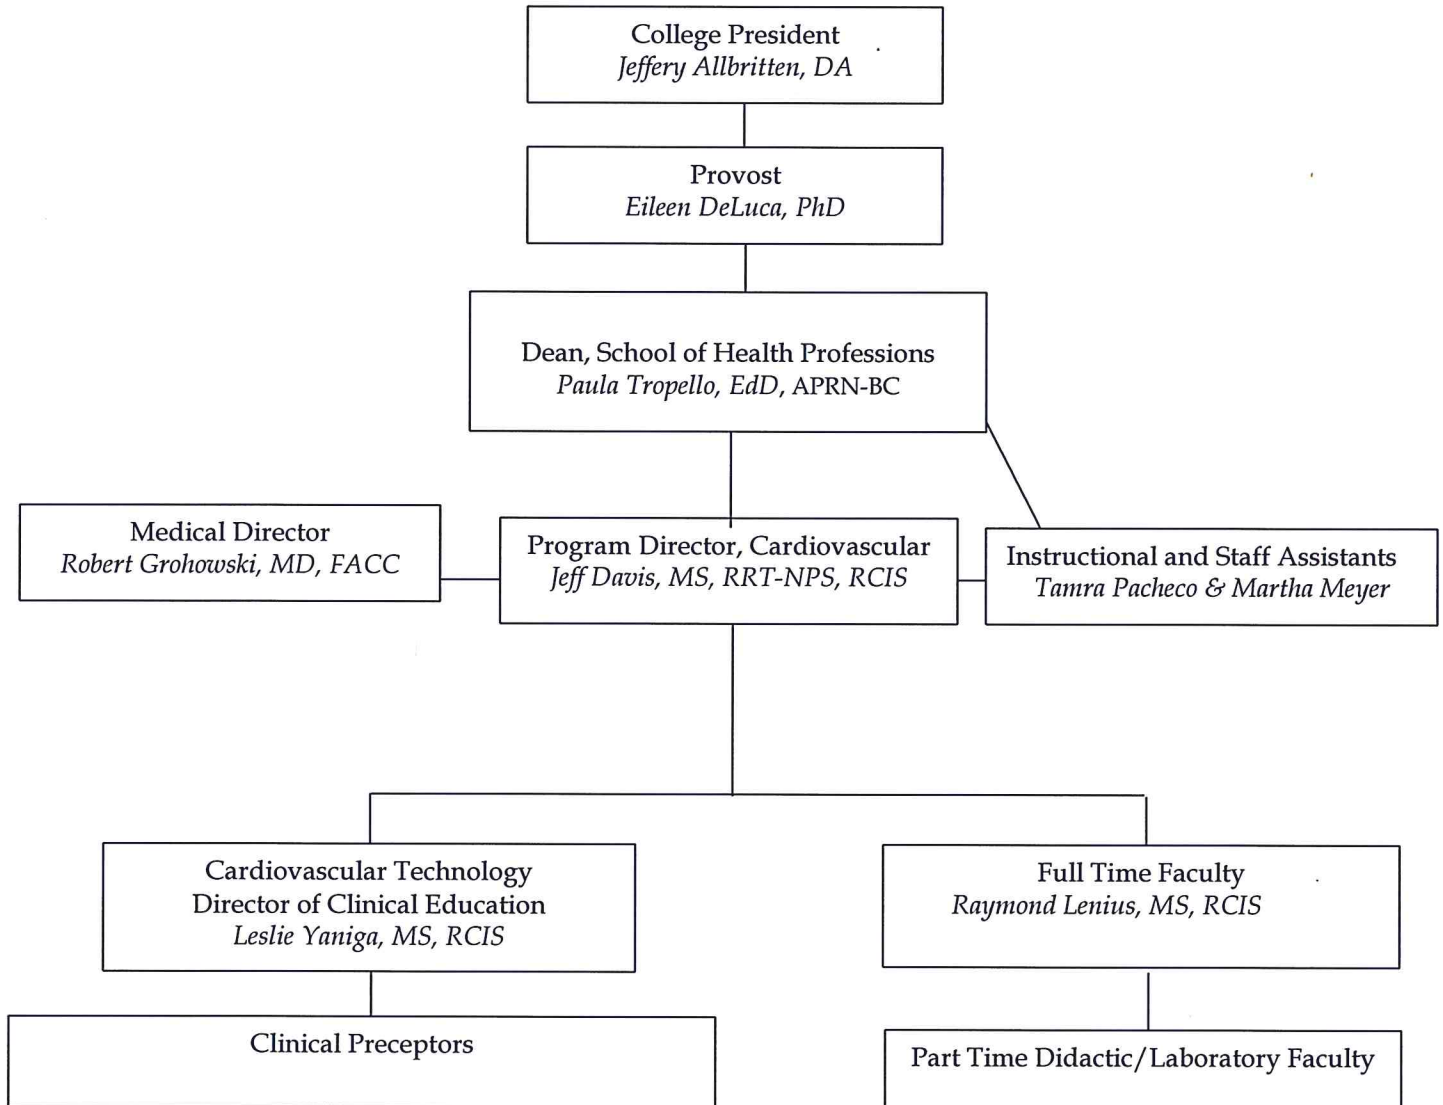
College President
Jeffery Allbritten, DA

Provost
Eileen DeLuca, PhD

Dean, School of Health Professions
Paula Tropello, EdD, APRN-BC

Medical Director
Robert Grohowski, MD, FACC

Program Director, Cardiovascular
Jeff Davis, MS, RRT-NPS, RCIS

Instructional and Staff Assistants
Tamra Pacheco & Martha Meyer

Cardiovascular Technology
Director of Clinical Education
Leslie Yaniga, MS, RCIS

Full Time Faculty
Raymond Lenius, MS, RCIS

Clinical Preceptors

Part Time Didactic/Laboratory Faculty